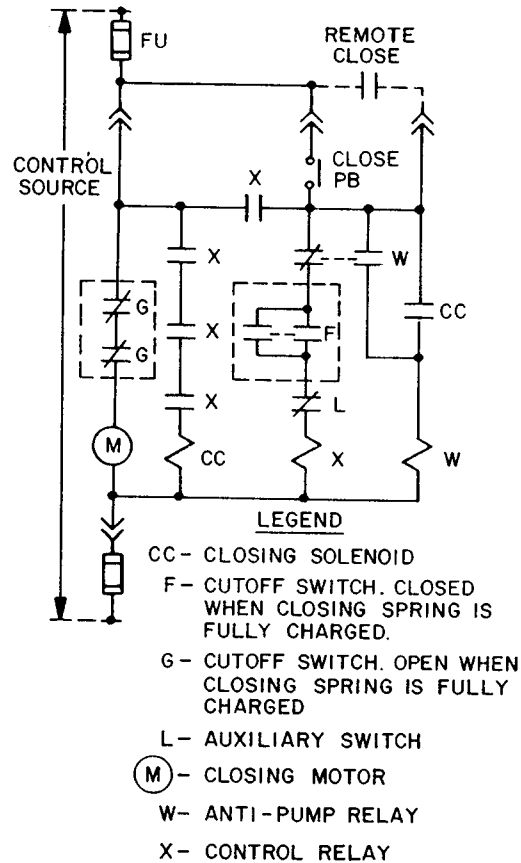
FU

REMOTE CLOSE

CONTROL SOURCE

CLOSE PB

X

X

W

G

X

F

CC

G

X

L

M

CC

X

W

LEGEND

CC- CLOSING SOLENOID

F- CUTOFF SWITCH. CLOSED WHEN CLOSING SPRING IS FULLY CHARGED.

G- CUTOFF SWITCH. OPEN WHEN CLOSING SPRING IS FULLY CHARGED

L- AUXILIARY SWITCH

(M)- CLOSING MOTOR

W- ANTI-PUMP RELAY

X- CONTROL RELAY